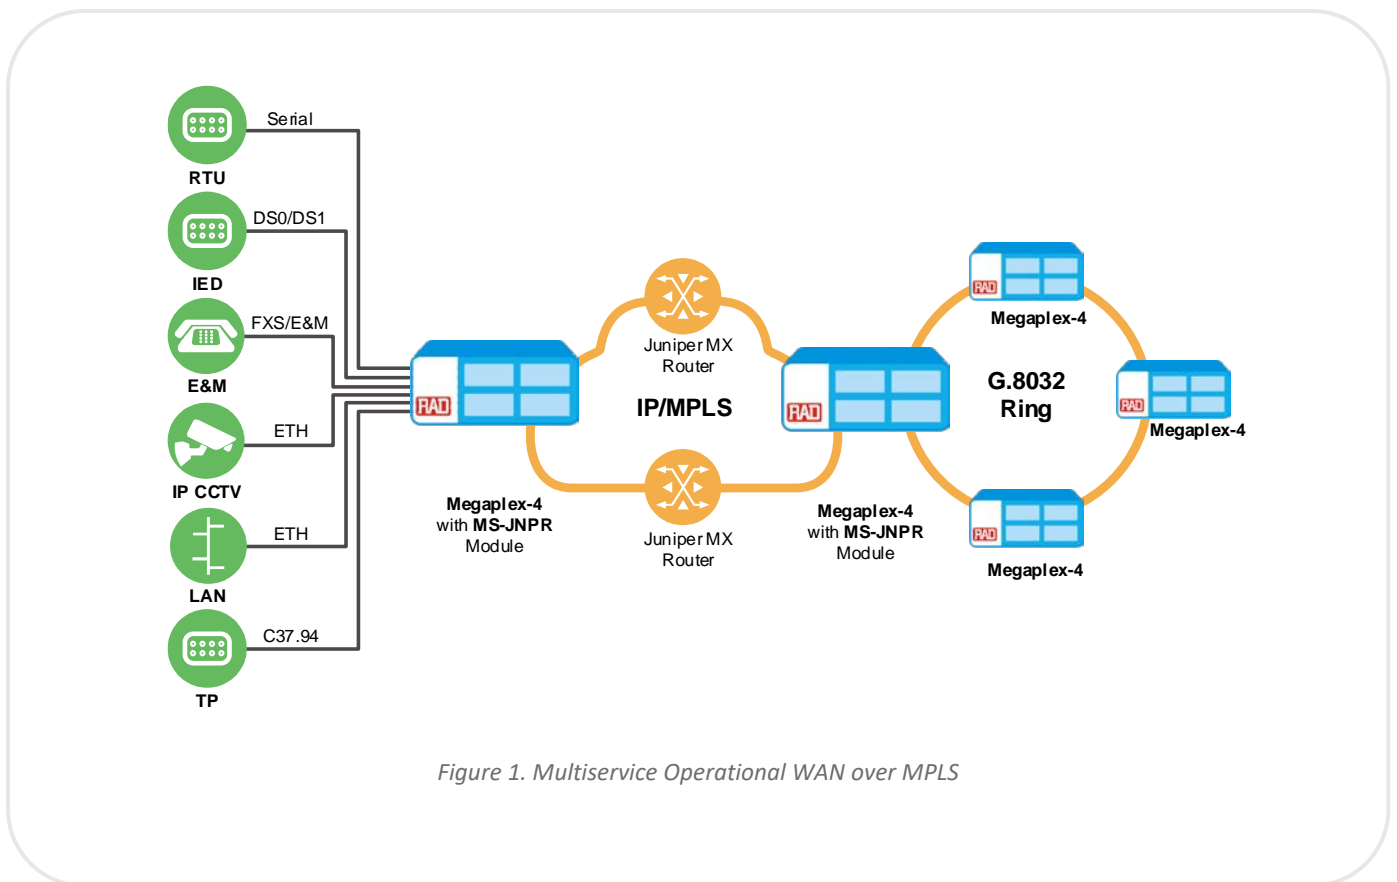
Serial
RTU
DS0/DS1
IED
FXS/E&M
E&M
ETH
IP CCTV
ETH
LAN
C37.94
TP

RAD
Megaplex-4
with MS-JNPR
Module

Juniper MX
Router

IP/MPLS

Juniper MX
Router

RAD
Megaplex-4
with MS-JNPR
Module

RAD
Megaplex-4

G.8032
Ring

RAD
Megaplex-4

RAD
Megaplex-4

Figure 1. Multiservice Operational WAN over MPLS